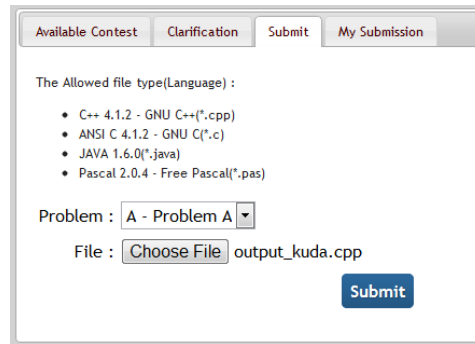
Available Contest | Clarification | Submit | My Submission

The Allowed file type(Language) :

- C++ 4.1.2 - GNU C++(*.cpp)
- ANSI C 4.1.2 - GNU C(*.c)
- JAVA 1.6.0(*.java)
- Pascal 2.0.4 - Free Pascal(*.pas)

Problem : A - Problem A

File : Choose File output_kuda.cpp

Submit